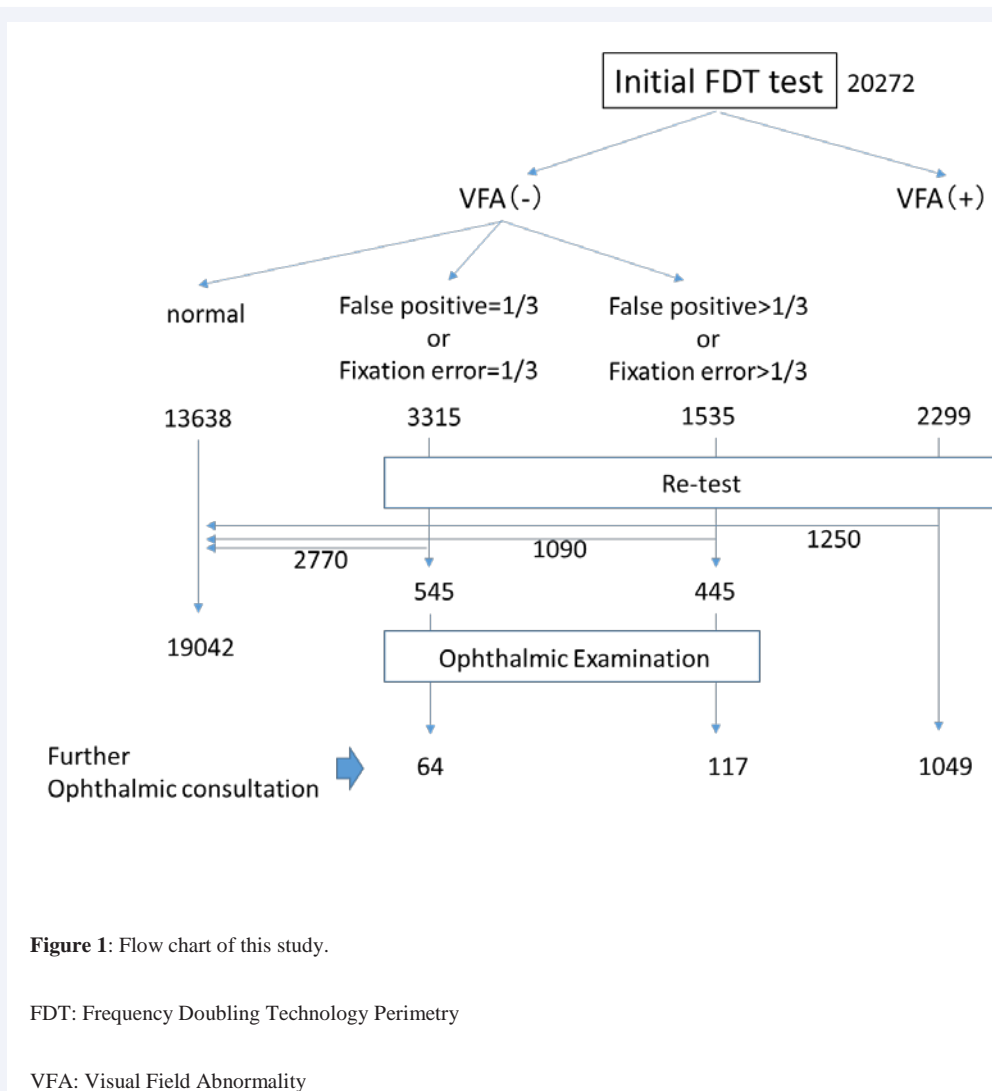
Initial FDT test 20272

VFA(-)

VFA(+)

normal

False positive=1/3 or Fixation error=1/3

False positive>1/3 or Fixation error>1/3

13638

3315

1535

2299

Re-test

1250

1090

2770

545

445

19042

Ophthalmic Examination

Further Ophthalmic consultation

64

117

1049

**Figure 1**: Flow chart of this study.

FDT: Frequency Doubling Technology Perimetry

VFA: Visual Field Abnormality